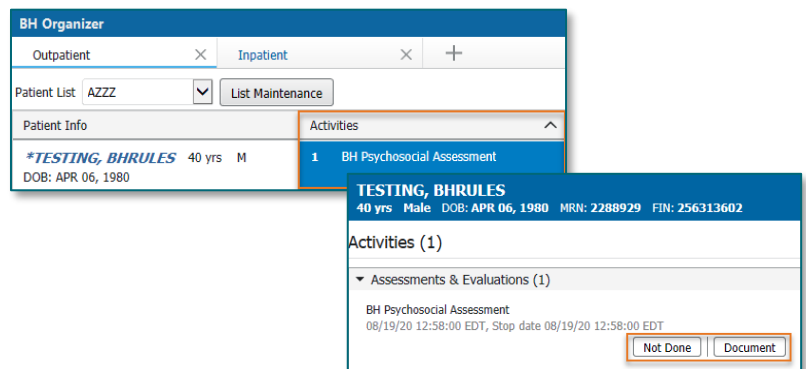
BH Organizer

Outpatient ×

Inpatient ×

+

Patient List AZZZ

List Maintenance

Patient Info

Activities

*TESTING, BHRULES 40 yrs M
DOB: APR 06, 1980

1 BH Psychosocial Assessment

TESTING, BHRULES
40 yrs Male DOB: APR 06, 1980 MRN: 2288929 FIN: 256313602

Activities (1)

Assessments & Evaluations (1)

BH Psychosocial Assessment
08/19/20 12:58:00 EDT, Stop date 08/19/20 12:58:00 EDT

Not Done

Document